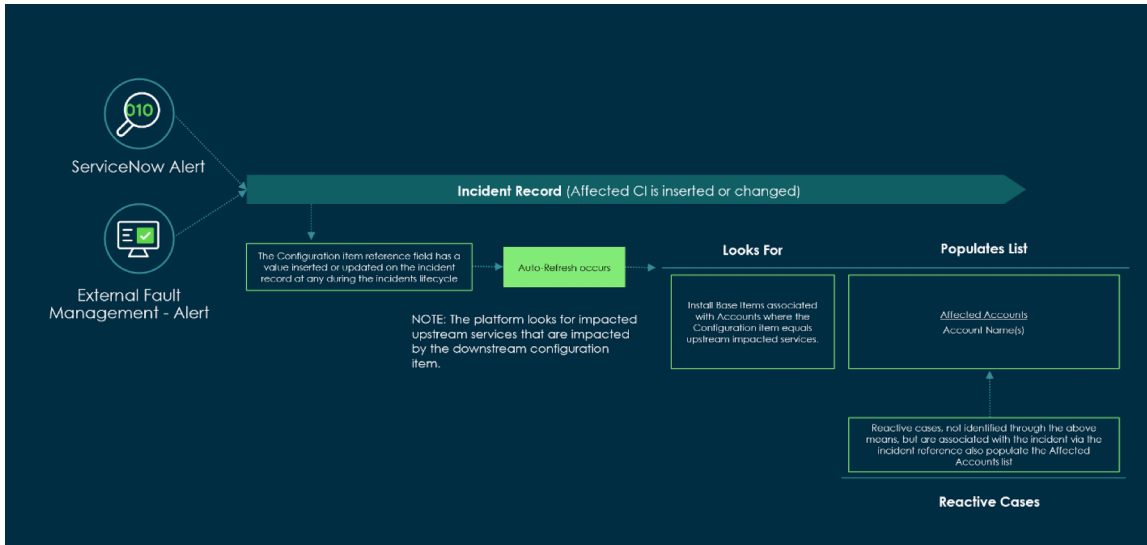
010

ServiceNow Alert

External Fault Management - Alert

**Incident Record** (Affected CI is inserted or changed)

The Configuration item reference field has a value inserted or updated on the incident record at any during the incidents lifecycle

Auto-Refresh occurs

NOTE: The platform looks for impacted upstream services that are impacted by the downstream configuration item.

Looks For

Install Base Items associated with Accounts where the Configuration item equals upstream impacted services.

Populates List

Affected Accounts
Account Name(s)

Reactive cases, not identified through the above means, but are associated with the incident via the incident reference also populate the Affected Accounts list

Reactive Cases